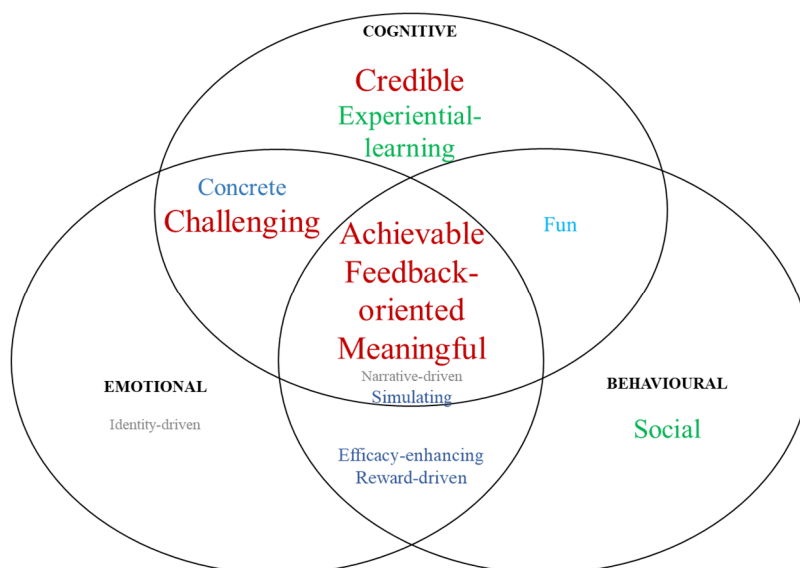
COGNITIVE

Credible
Experiential-learning

Concrete
Challenging

Fun

Achievable
Feedback-oriented
Meaningful

EMOTIONAL

Identity-driven

Narrative-driven
Simulating

BEHAVIOURAL

Social

Efficacy-enhancing
Reward-driven